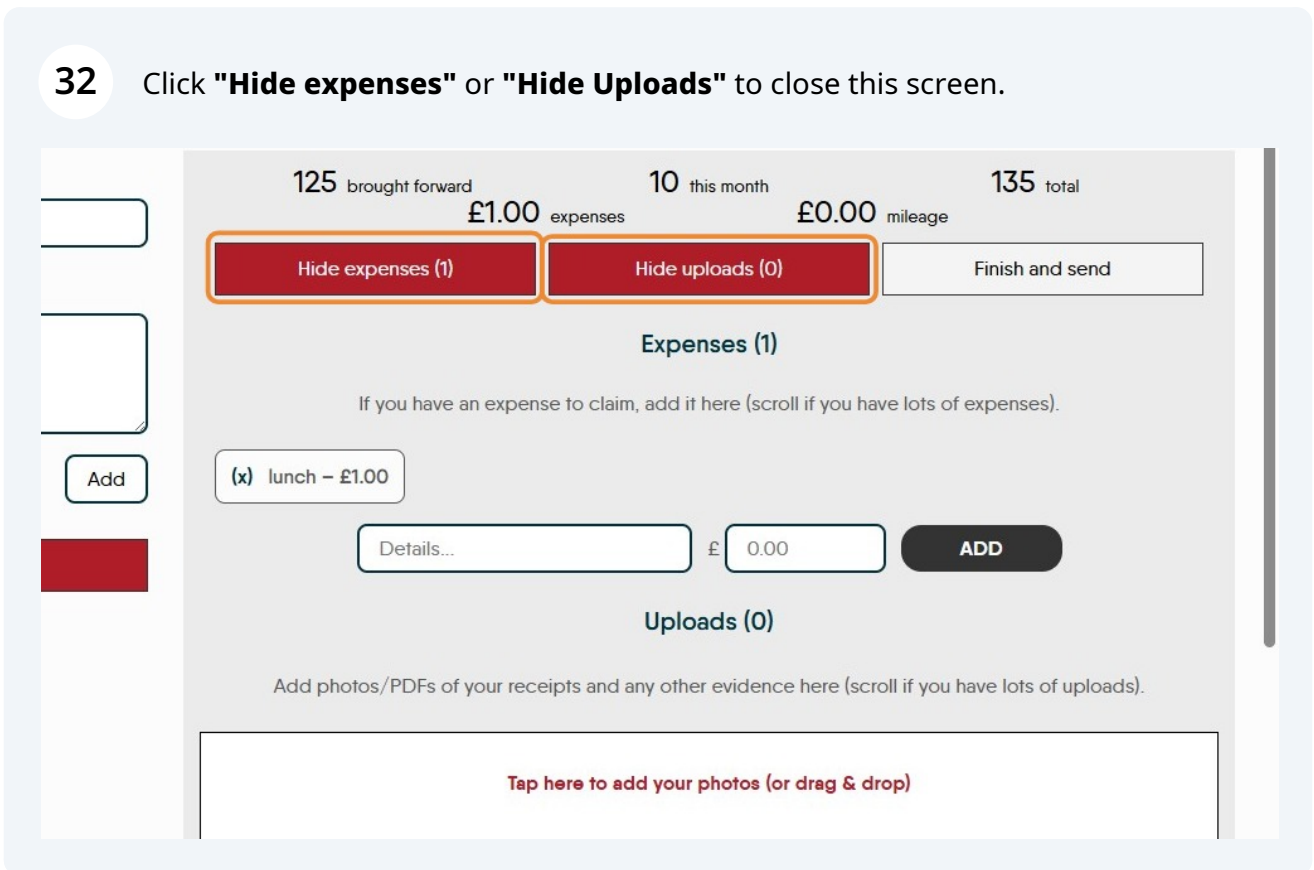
32

Click **"Hide expenses"** or **"Hide Uploads"** to close this screen.

125 brought forward 10 this month 135 total
£1.00 expenses £0.00 mileage

Hide expenses (1) Hide uploads (0) Finish and send

Add

Expenses (1)

If you have an expense to claim, add it here (scroll if you have lots of expenses).

(x) lunch – £1.00

Details... £ 0.00 ADD

Uploads (0)

Add photos/PDFs of your receipts and any other evidence here (scroll if you have lots of uploads).

Tap here to add your photos (or drag & drop)